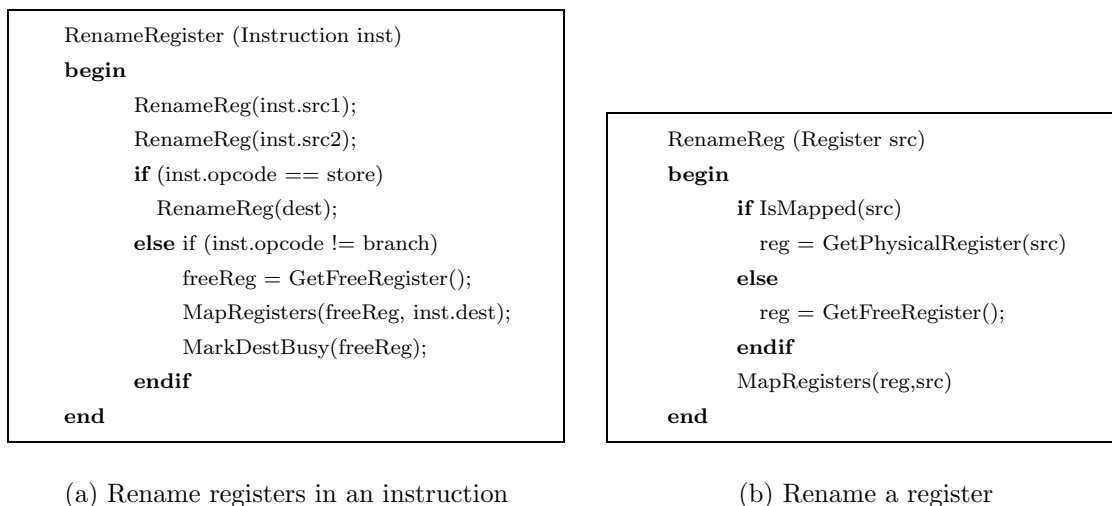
RenameRegister (Instruction inst)
begin
RenameReg(inst.src1);
RenameReg(inst.src2);
if (inst.opcode == store)
RenameReg(dest);
else if (inst.opcode != branch)
freeReg = GetFreeRegister();
MapRegisters(freeReg, inst.dest);
MarkDestBusy(freeReg);
endif
end

(a) Rename registers in an instruction

RenameReg (Register src)
begin
if IsMapped(src)
reg = GetPhysicalRegister(src)
else
reg = GetFreeRegister();
endif
MapRegisters(reg,src)
end

(b) Rename a register